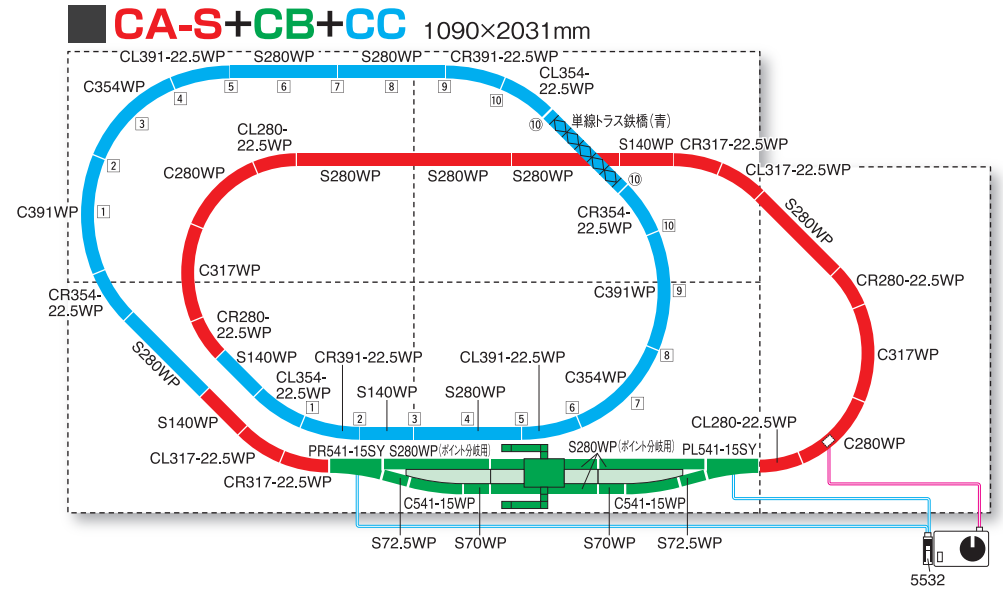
CA-S+CB+CC 1090×2031mm

CL391-22.5WP S280WP S280WP CR391-22.5WP
CL354-22.5WP
C354WP
4 5 6 7 8 9 10
3
2
1
10
単線トラス鉄橋(青)
10
CL280-22.5WP
S140WP CR317-22.5WP
C280WP
S280WP S280WP S280WP
CL317-22.5WP
C391WP
CR354-22.5WP
10
S280WP
C317WP
C391WP
9
CR280-22.5WP
CR354-22.5WP
CR280-22.5WP
C317WP
S280WP
S140WP
CR391-22.5WP
CL391-22.5WP
8
CL354-22.5WP
C354WP
S140WP
S280WP
7
1
2 3 4 5 6
S140WP
CL280-22.5WP
C280WP
CL317-22.5WP
PR541-15SY
S280WP(ポイント分岐用)
S280WP(ポイント分岐用)
PL541-15SY
CR317-22.5WP
C541-15WP
C541-15WP
S72.5WP
S70WP
S70WP
S72.5WP
5532